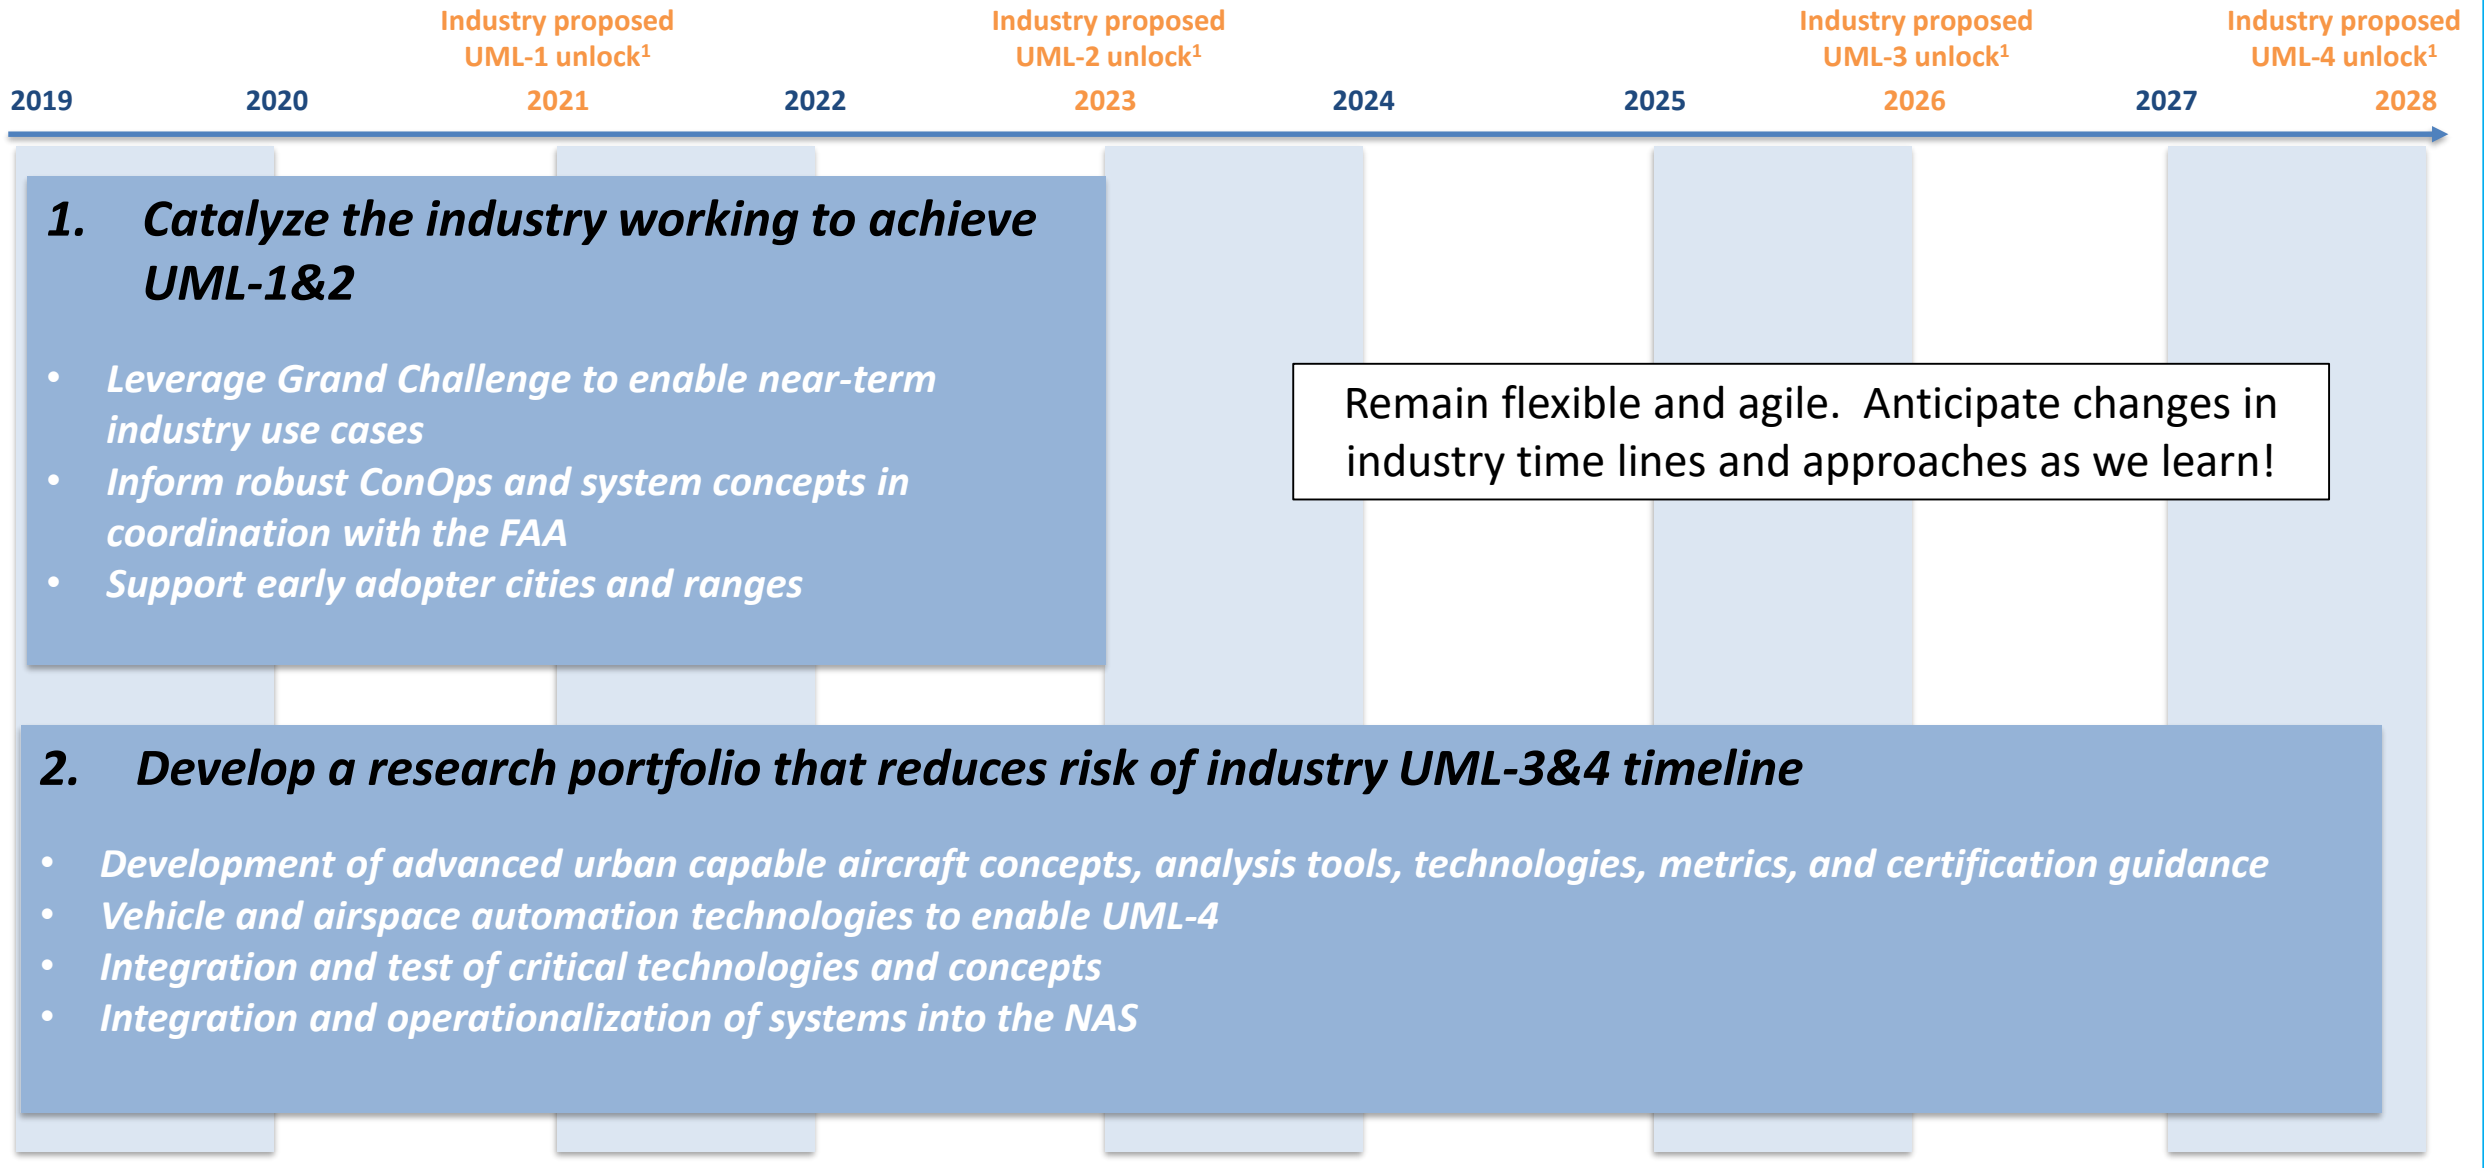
Industry proposed UML-1 unlock$^1$

Industry proposed UML-2 unlock$^1$

Industry proposed UML-3 unlock$^1$

Industry proposed UML-4 unlock$^1$

2019 2020 2021 2022 2023 2024 2025 2026 2027 2028

1. Catalyze the industry working to achieve UML-1&2

- Leverage Grand Challenge to enable near-term industry use cases
- Inform robust ConOps and system concepts in coordination with the FAA
- Support early adopter cities and ranges

Remain flexible and agile. Anticipate changes in industry time lines and approaches as we learn!

2. Develop a research portfolio that reduces risk of industry UML-3&4 timeline

- Development of advanced urban capable aircraft concepts, analysis tools, technologies, metrics, and certification guidance
- Vehicle and airspace automation technologies to enable UML-4
- Integration and test of critical technologies and concepts
- Integration and operationalization of systems into the NAS